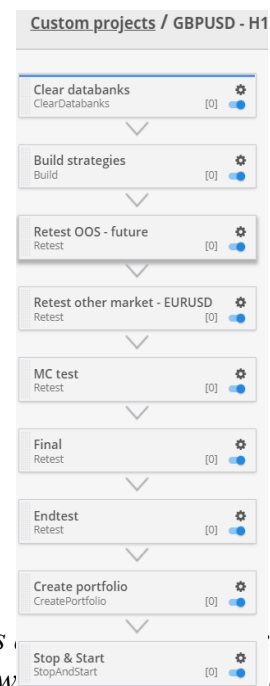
Custom projects / GBPUSD - H1

Clear databanks
ClearDatabanks [0]

Build strategies
Build [0]

Retest OOS - future
Retest [0]

Retest other market - EURUSD
Retest [0]

MC test
Retest [0]

Final
Retest [0]

Endtest
Retest [0]

Create portfolio
CreatePortfolio [0]

Stop & Start
StopAndStart [0]